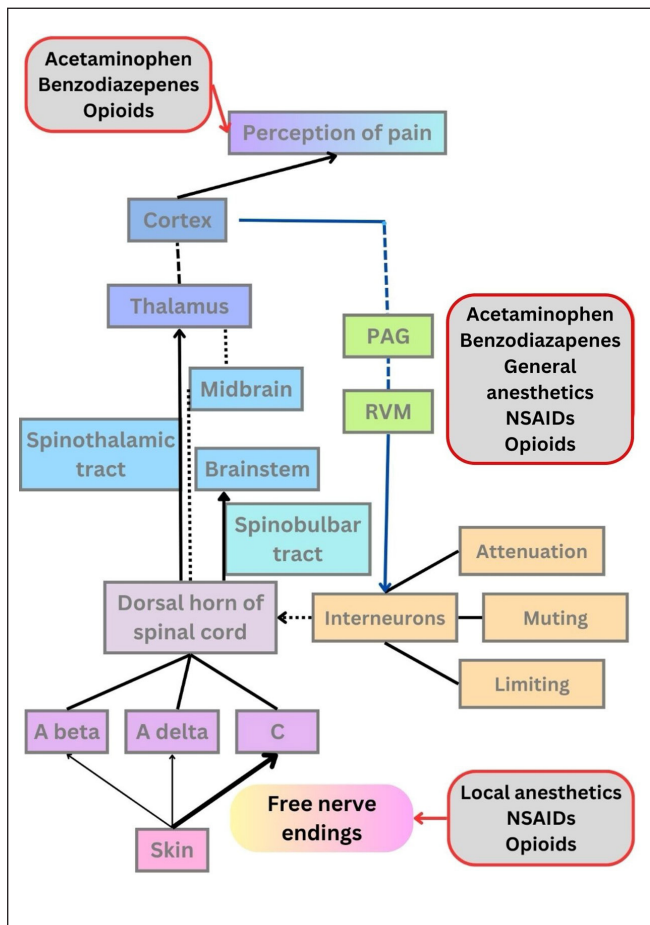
Acetaminophen
Benzodiazepenes
Opioids

Perception of pain

Cortex

Thalamus

PAG

RVM

Acetaminophen
Benzodiazapenes
General anesthetics
NSAIDs
Opioids

Midbrain

Spinothalamic tract

Brainstem

Spinobulbar tract

Attenuation

Dorsal horn of spinal cord

Interneurons

Muting

Limiting

A beta

A delta

C

Free nerve endings

Local anesthetics
NSAIDs
Opioids

Skin